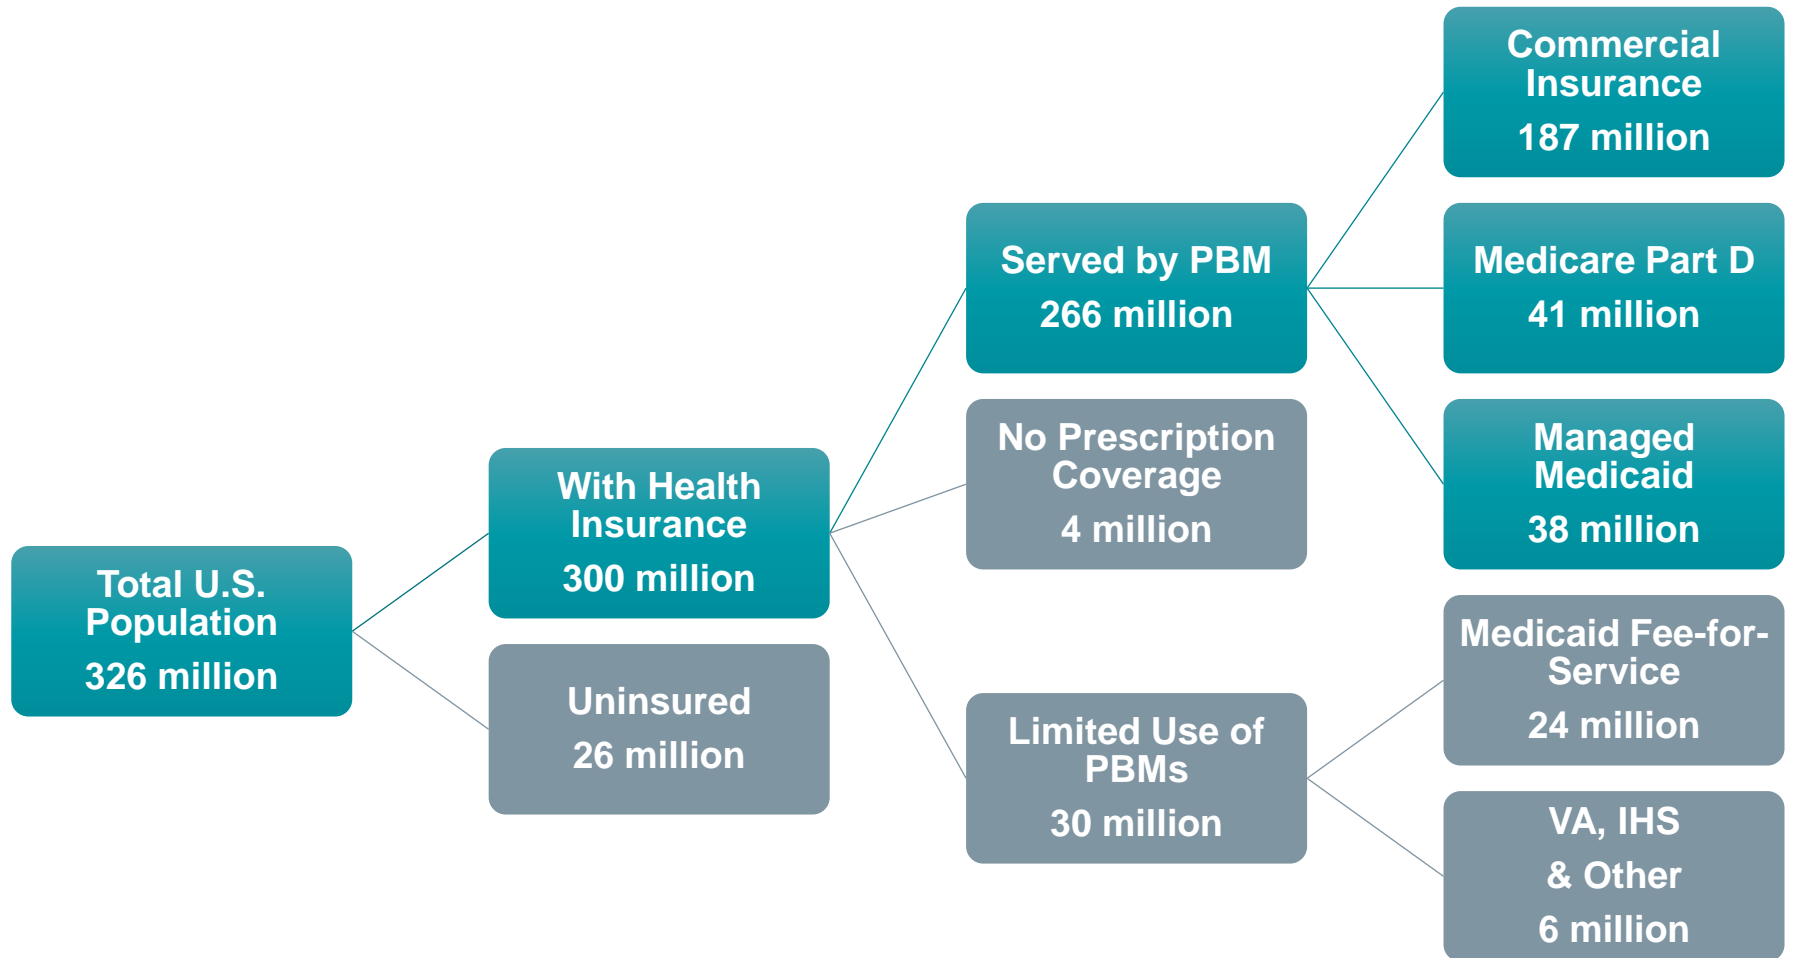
Total U.S. Population
326 million

With Health Insurance
300 million

Uninsured
26 million

Served by PBM
266 million

No Prescription Coverage
4 million

Limited Use of PBMs
30 million

Commercial Insurance
187 million

Medicare Part D
41 million

Managed Medicaid
38 million

Medicaid Fee-for-Service
24 million

VA, IHS
& Other
6 million